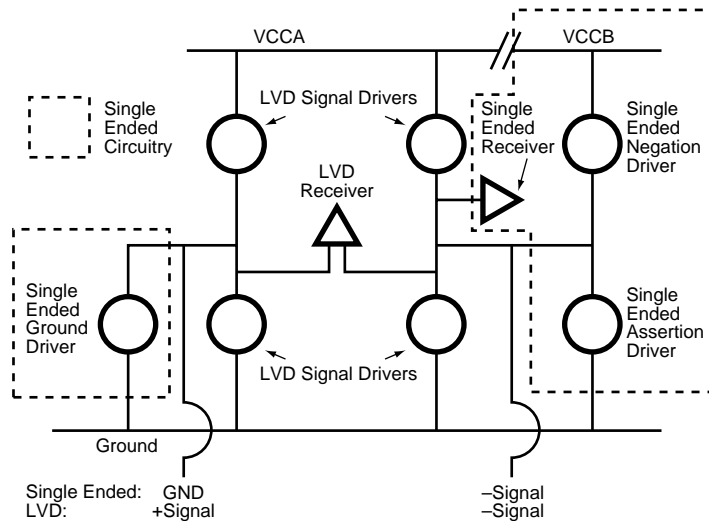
VCCA

VCCB

Single Ended Circuitry

LVD Signal Drivers

Single Ended Receiver

Single Ended Negation Driver

LVD Receiver

Single Ended Ground Driver

Single Ended Assertion Driver

LVD Signal Drivers

Ground

Single Ended: GND
LVD: +Signal

–Signal
–Signal